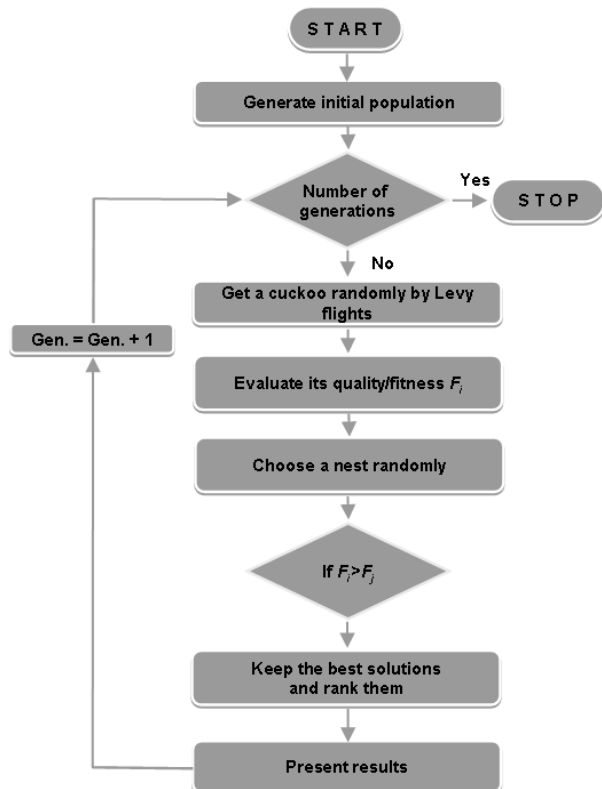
START

Generate initial population

Number of generations

Yes

STOP

No

Get a cuckoo randomly by Levy flights

Gen. = Gen. + 1

Evaluate its quality/fitness $F_i$

Choose a nest randomly

If $F_i > F_j$

Keep the best solutions and rank them

Present results